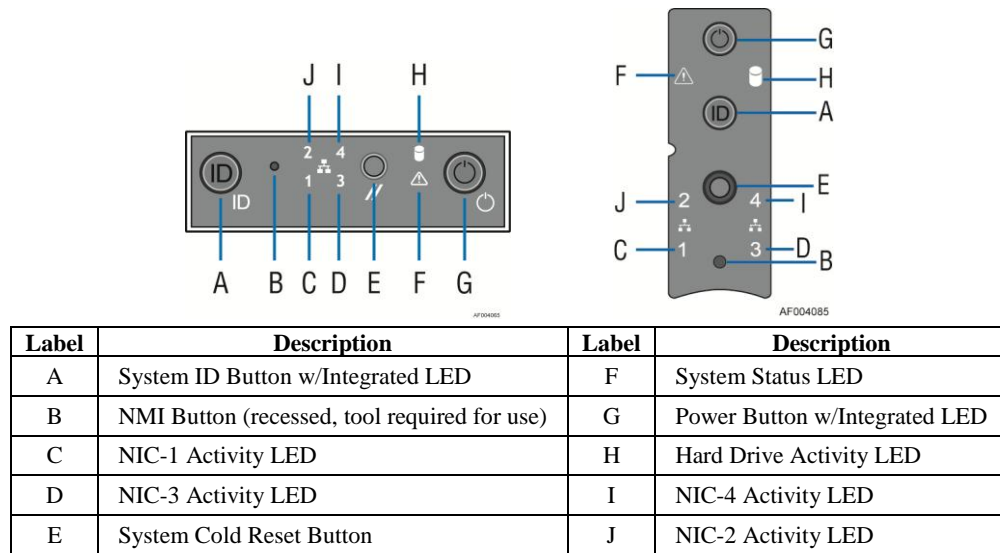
J I H
2 4
1 3
ID
A B C D E F G
AF004065

G
F H
A
ID
E
J 2 4 I
C 1 3 D
B
AF004085

| Label | Description | Label | Description |
|---|---|---|---|
| A | System ID Button w/Integrated LED | F | System Status LED |
| B | NMI Button (recessed, tool required for use) | G | Power Button w/Integrated LED |
| C | NIC-1 Activity LED | H | Hard Drive Activity LED |
| D | NIC-3 Activity LED | I | NIC-4 Activity LED |
| E | System Cold Reset Button | J | NIC-2 Activity LED |